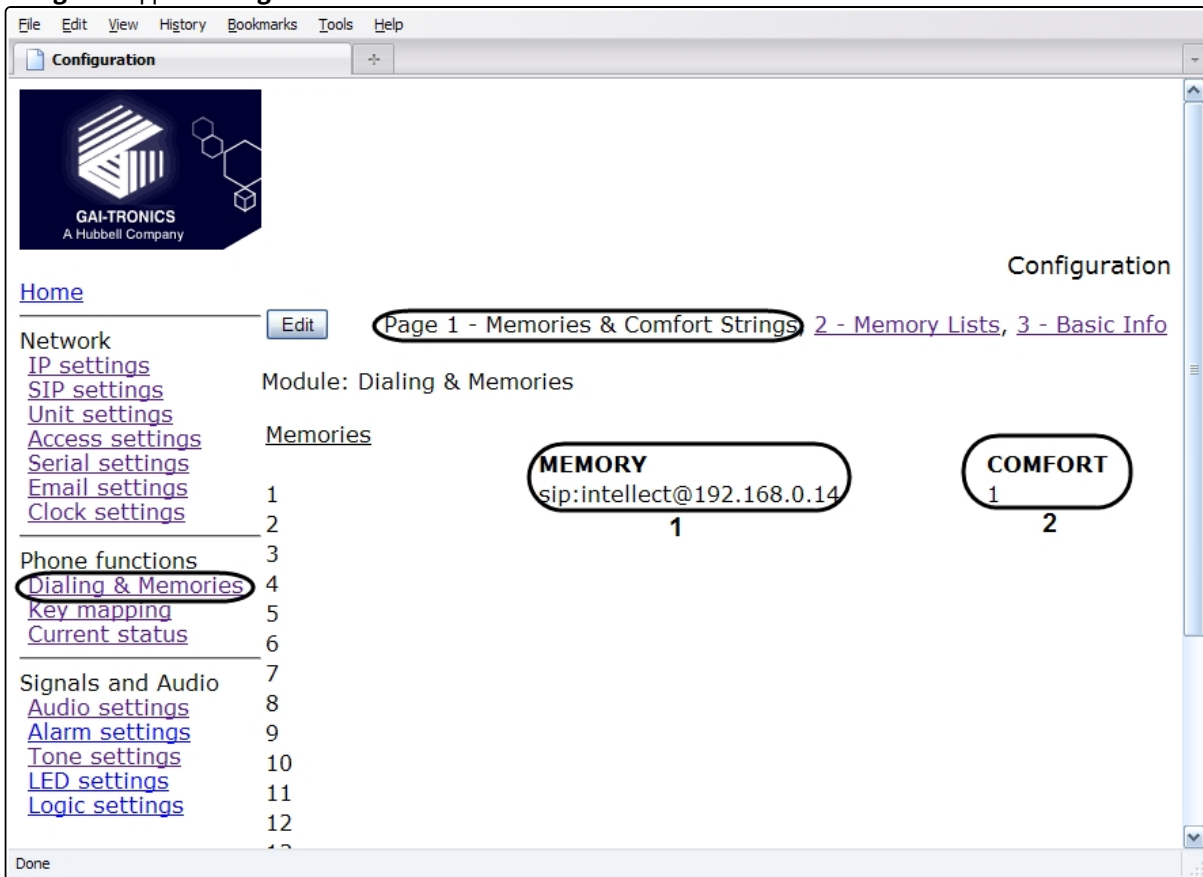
File Edit View History Bookmarks Tools Help

Configuration

GAI-TRONICS
A Hubbell Company

Configuration

Home

Network
IP settings
SIP settings
Unit settings
Access settings
Serial settings
Email settings
Clock settings

Phone functions
Dialing & Memories
Key mapping
Current status

Signals and Audio
Audio settings
Alarm settings
Tone settings
LED settings
Logic settings

Edit

Page 1 - Memories & Comfort Strings, 2 - Memory Lists, 3 - Basic Info

Module: Dialing & Memories

Memories

| | MEMORY | COMFORT |
|---|---|---|
| 1 | sip:intellect@192.168.0.14 | 1 |
| 2 | | |
| 3 | | |
| 4 | | |
| 5 | | |
| 6 | | |
| 7 | | |
| 8 | | |
| 9 | | |
| 10 | | |
| 11 | | |
| 12 | | |

1

2

Done